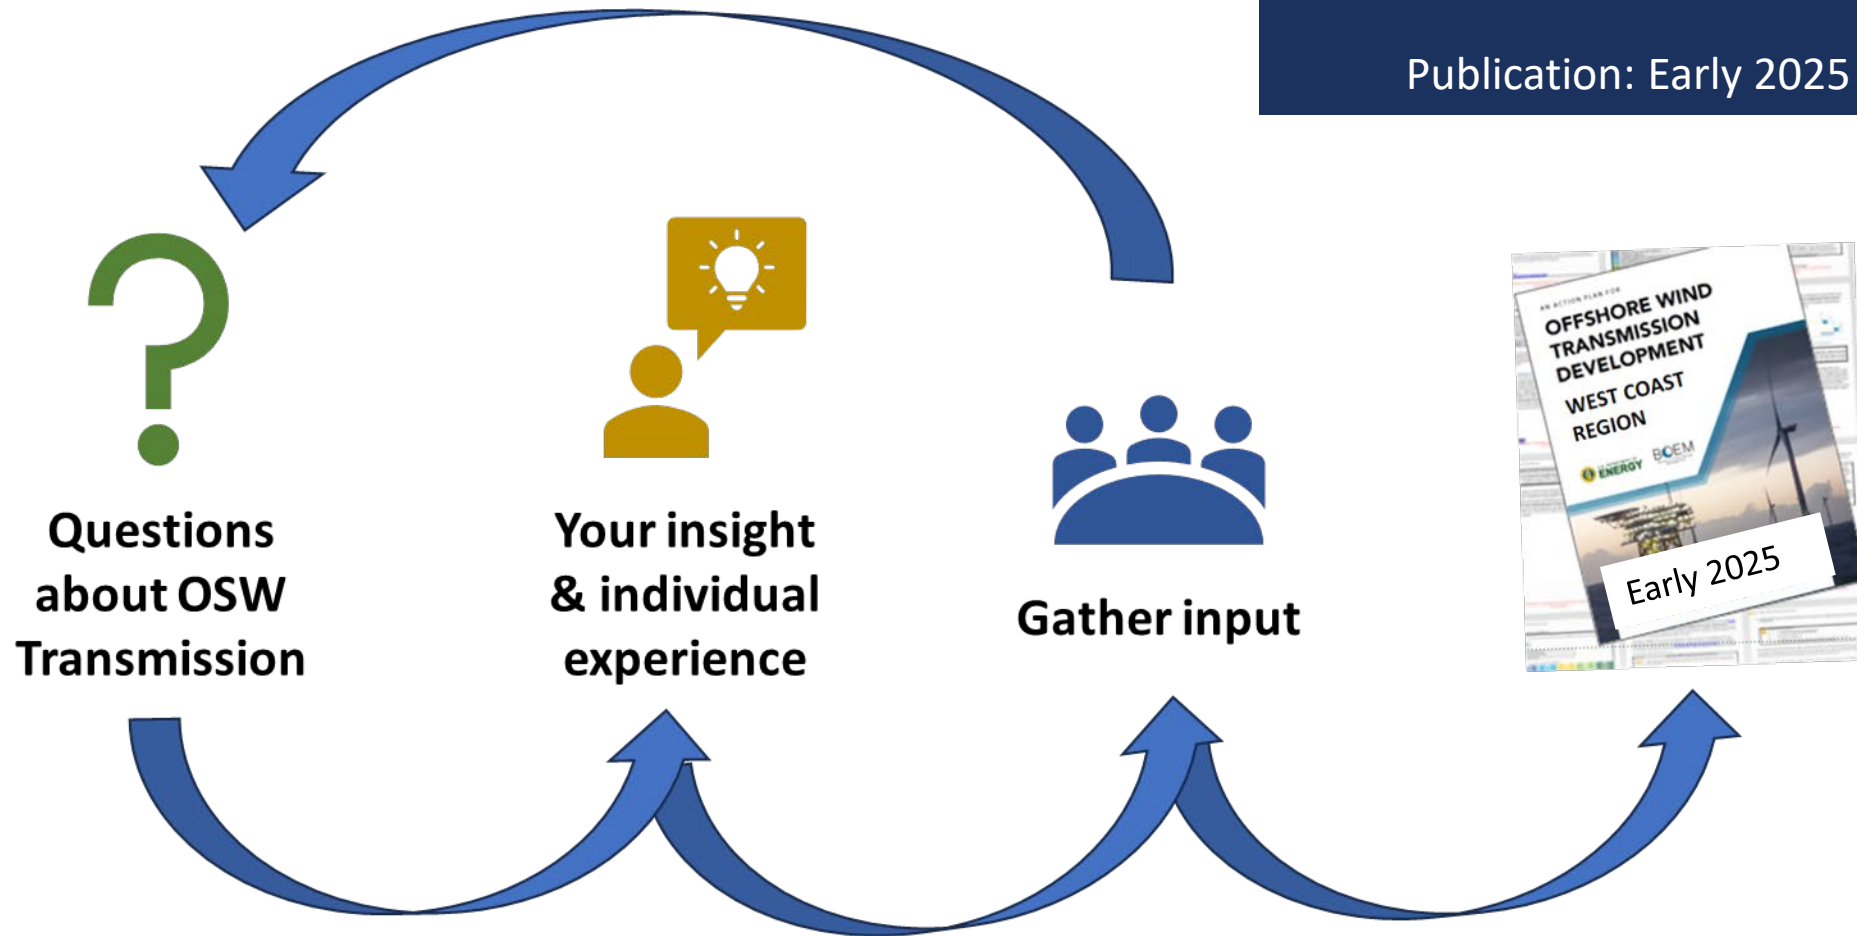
Publication: Early 2025

Questions about OSW Transmission

Your insight & individual experience

Gather input

AN ACTION PLAN FOR
OFFSHORE WIND TRANSMISSION DEVELOPMENT
WEST COAST REGION

ENERGY BOEM

Early 2025